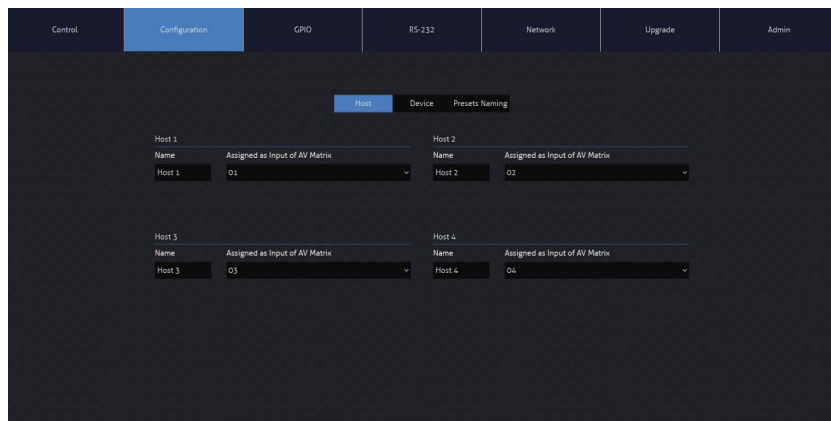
Control
Configuration
GPIO
RS-232
Network
Upgrade
Admin

Host
Device
Presets Naming

Host 1
Name
Assigned as Input of AV Matrix
Host 1
01

Host 2
Name
Assigned as Input of AV Matrix
Host 2
02

Host 3
Name
Assigned as Input of AV Matrix
Host 3
03

Host 4
Name
Assigned as Input of AV Matrix
Host 4
04